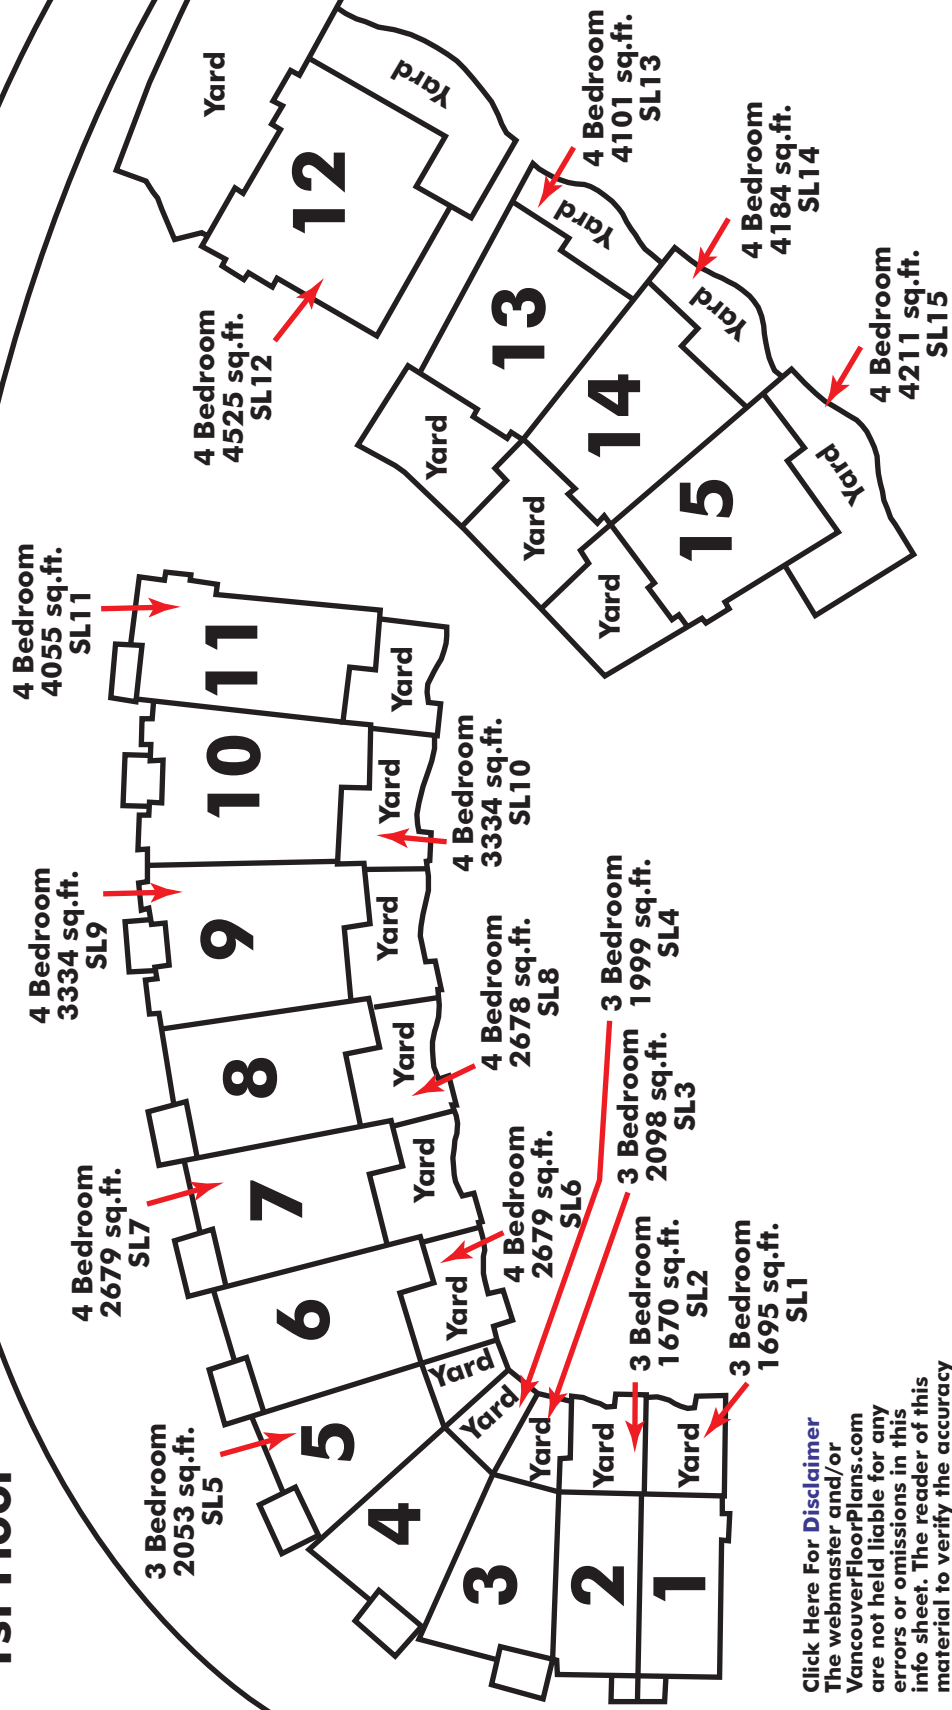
1st Floor

Yard
Yard
12
4 Bedroom 4525 sq.ft. SL12

4 Bedroom 4101 sq.ft. SL13
4 Bedroom 4184 sq.ft. SL14
4 Bedroom 4211 sq.ft. SL15

Yard
13
Yard
14
Yard
15
Yard
Yard
Yard

4 Bedroom 4055 sq.ft. SL11
11
Yard
10
Yard
4 Bedroom 3334 sq.ft. SL10
4 Bedroom 3334 sq.ft. SL9
9
Yard
4 Bedroom 2678 sq.ft. SL8
3 Bedroom 1999 sq.ft. SL4
8
Yard
3 Bedroom 2098 sq.ft. SL3
4 Bedroom 2679 sq.ft. SL7
7
Yard
4 Bedroom 2679 sq.ft. SL6
6
Yard
3 Bedroom 1670 sq.ft. SL2
3 Bedroom 1695 sq.ft. SL1
Yard
5
Yard
Yard
Yard
Yard
3 Bedroom 2053 sq.ft. SL5
4
3
2
1

Click Here For Disclaimer
The webmaster and/or VancouverFloorPlans.com are not held liable for any errors or omissions in this info sheet. The reader of this material to verify the accuracy